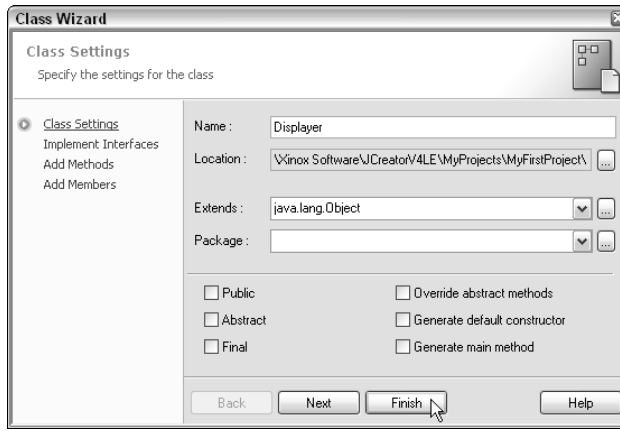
Class Wizard

Class Settings
Specify the settings for the class

Class Settings
Implement Interfaces
Add Methods
Add Members

Name : Displayer
Location : \Xinox Software\JCreatorV4LE\MyProjects\MyFirstProject\ ...
Extends : java.lang.Object ...
Package : ...

Public
Abstract
Final
Override abstract methods
Generate default constructor
Generate main method

Back
Next
Finish
Help